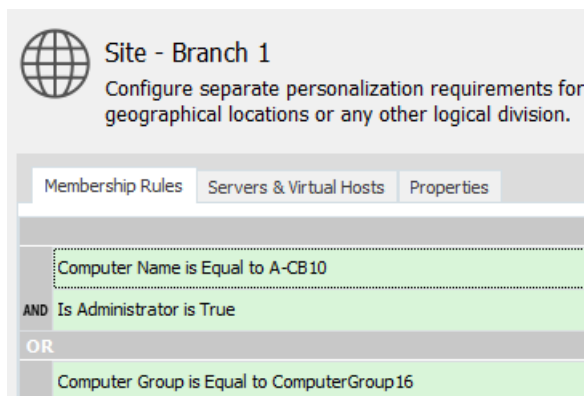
Site - Branch 1

Configure separate personalization requirements for geographical locations or any other logical division.

Membership Rules | Servers & Virtual Hosts | Properties

Computer Name is Equal to A-CB10

AND Is Administrator is True

OR

Computer Group is Equal to ComputerGroup16